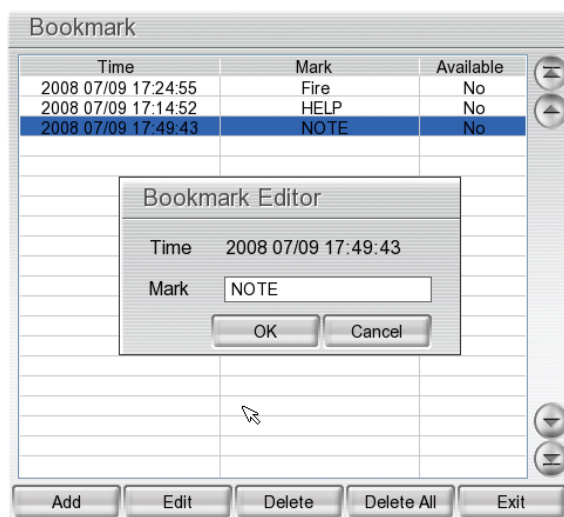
Bookmark

| Time | Mark | Available |
|---|---|---|
| 2008 07/09 17:24:55 | Fire | No |
| 2008 07/09 17:14:52 | HELP | No |
| 2008 07/09 17:49:43 | NOTE | No |

Bookmark Editor

Time 2008 07/09 17:49:43

Mark NOTE

OK Cancel

Add Edit Delete Delete All Exit